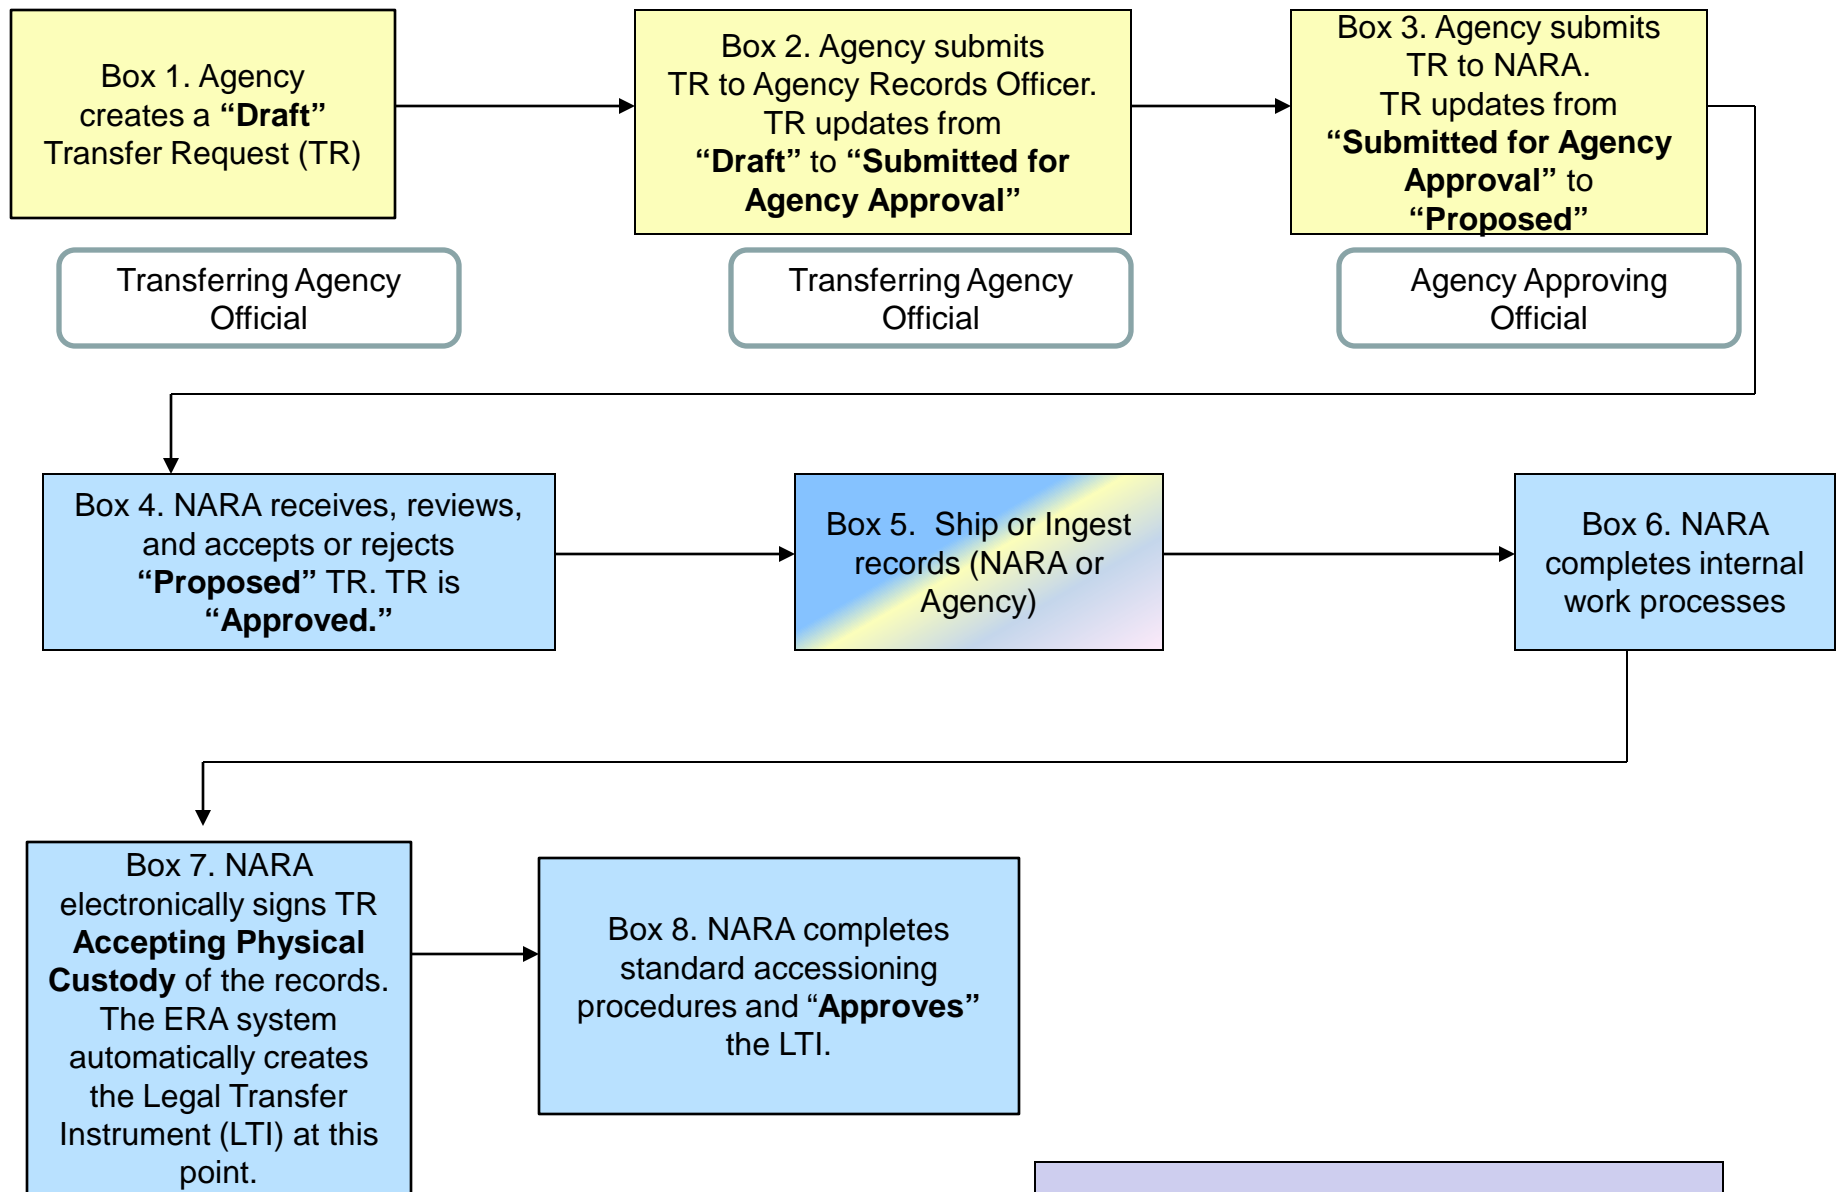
Box 1. Agency creates a **“Draft”** Transfer Request (TR)

Transferring Agency Official

Box 2. Agency submits TR to Agency Records Officer. TR updates from **“Draft”** to **“Submitted for Agency Approval”**

Transferring Agency Official

Box 3. Agency submits TR to NARA. TR updates from **“Submitted for Agency Approval”** to **“Proposed”**

Agency Approving Official

Box 4. NARA receives, reviews, and accepts or rejects **“Proposed”** TR. TR is **“Approved.”**

Box 5. Ship or Ingest records (NARA or Agency)

Box 6. NARA completes internal work processes

Box 7. NARA electronically signs TR **Accepting Physical Custody** of the records. The ERA system automatically creates the Legal Transfer Instrument (LTI) at this point.

Box 8. NARA completes standard accessioning procedures and “**Approves”** the LTI.